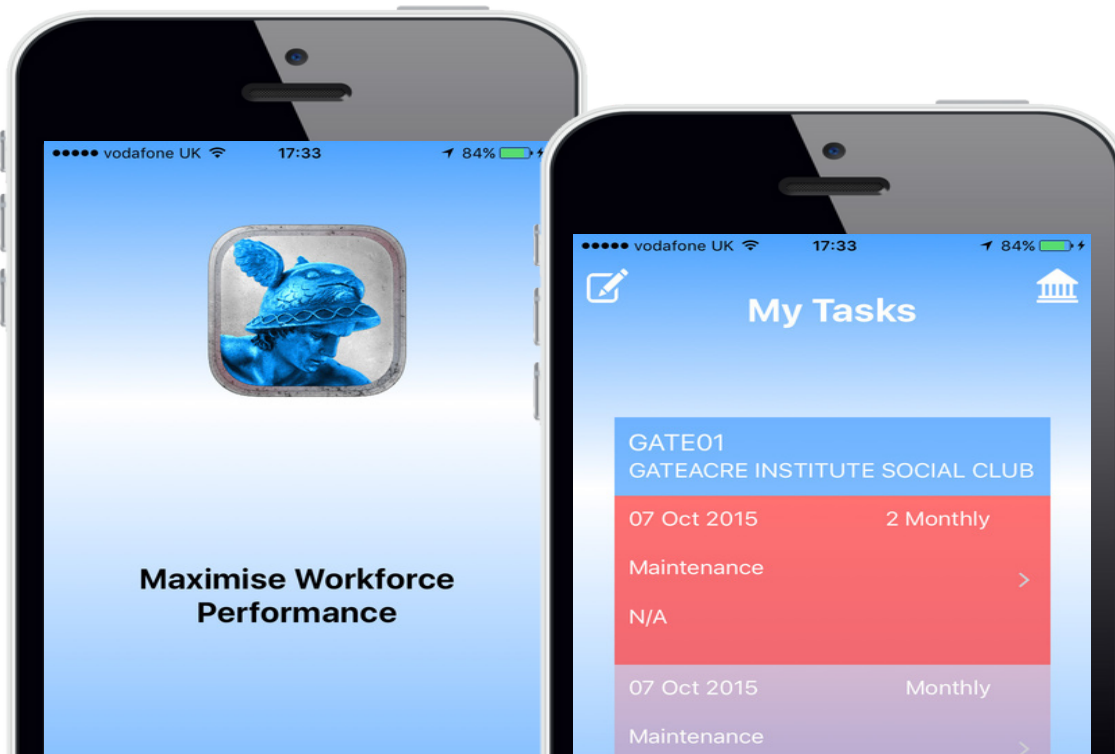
●●●●● vodafone UK 17:33 84%

Maximise Workforce Performance

●●●●● vodafone UK 17:33 84%

My Tasks

GATE01
GATEACRE INSTITUTE SOCIAL CLUB

07 Oct 2015 2 Monthly
Maintenance
N/A

07 Oct 2015 Monthly
Maintenance